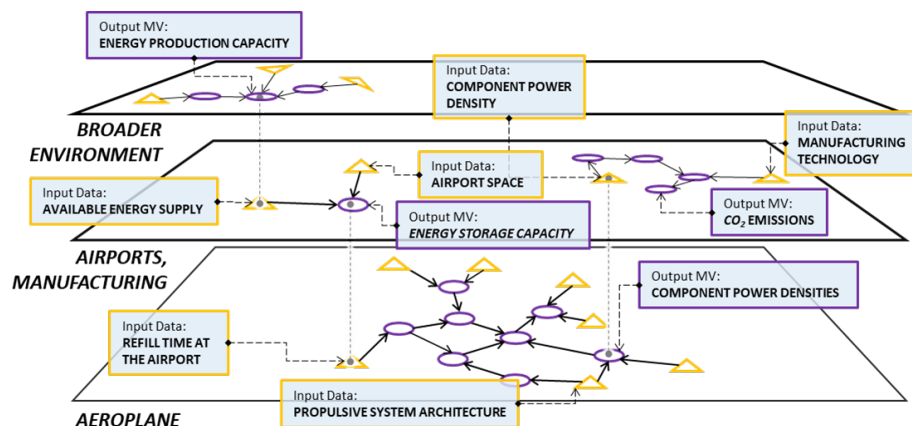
Output MV:
ENERGY PRODUCTION CAPACITY

Input Data:
COMPONENT POWER DENSITY

BROADER ENVIRONMENT

Input Data:
MANUFACTURING TECHNOLOGY

Input Data:
AIRPORT SPACE

Input Data:
AVAILABLE ENERGY SUPPLY

Output MV:
$CO_2$ EMISSIONS

Output MV:
ENERGY STORAGE CAPACITY

AIRPORTS, MANUFACTURING

Output MV:
COMPONENT POWER DENSITIES

Input Data:
REFILL TIME AT THE AIRPORT

Input Data:
PROPULSIVE SYSTEM ARCHITECTURE

AEROPLANE